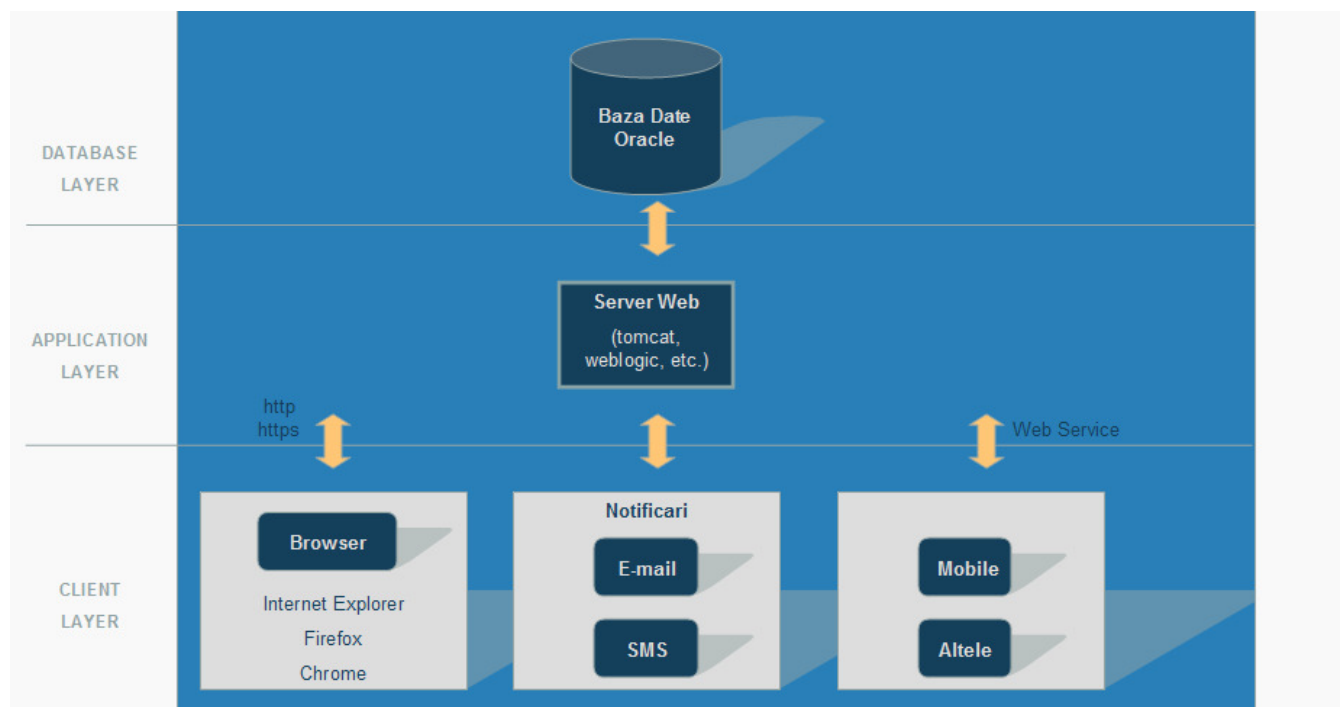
DATABASE LAYER

Baza Date Oracle

APPLICATION LAYER

Server Web

(tomcat, weblogic, etc.)

http
https

Web Service

CLIENT LAYER

Browser

Internet Explorer
Firefox
Chrome

Notificari

E-mail

SMS

Mobile

Altele